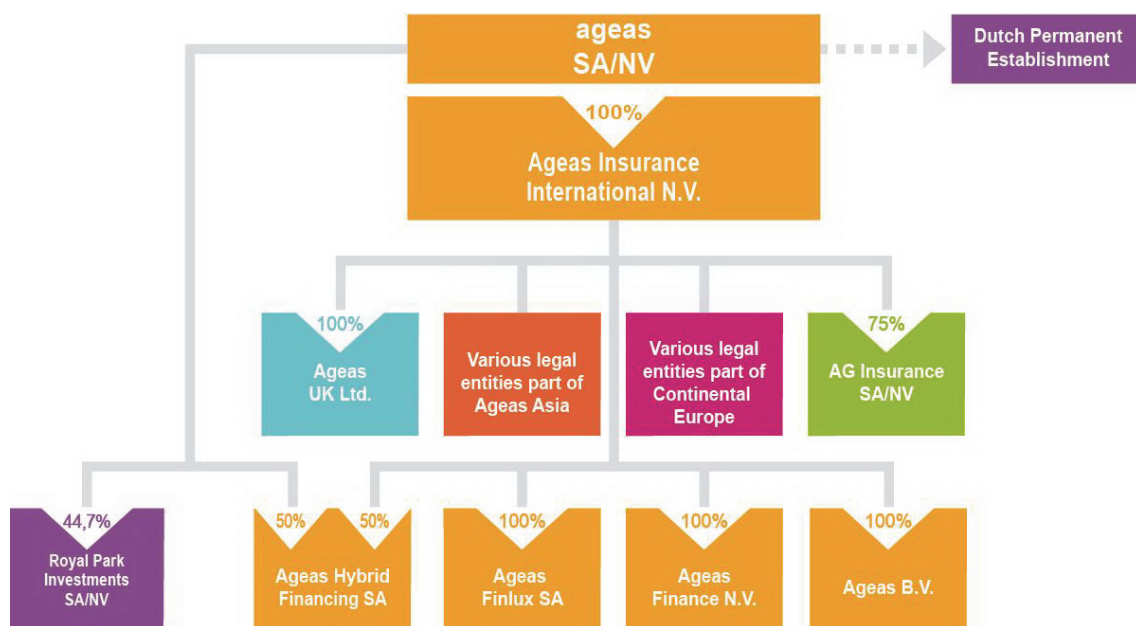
ageas
SA/NV

Dutch Permanent Establishment

100%

Ageas Insurance International N.V.

100%

Ageas UK Ltd.

Various legal entities part of Ageas Asia

Various legal entities part of Continental Europe

75%

AG Insurance SA/NV

44,7%

Royal Park Investments SA/NV

50% 50%

Ageas Hybrid Financing SA

100%

Ageas Finlux SA

100%

Ageas Finance N.V.

100%

Ageas B.V.